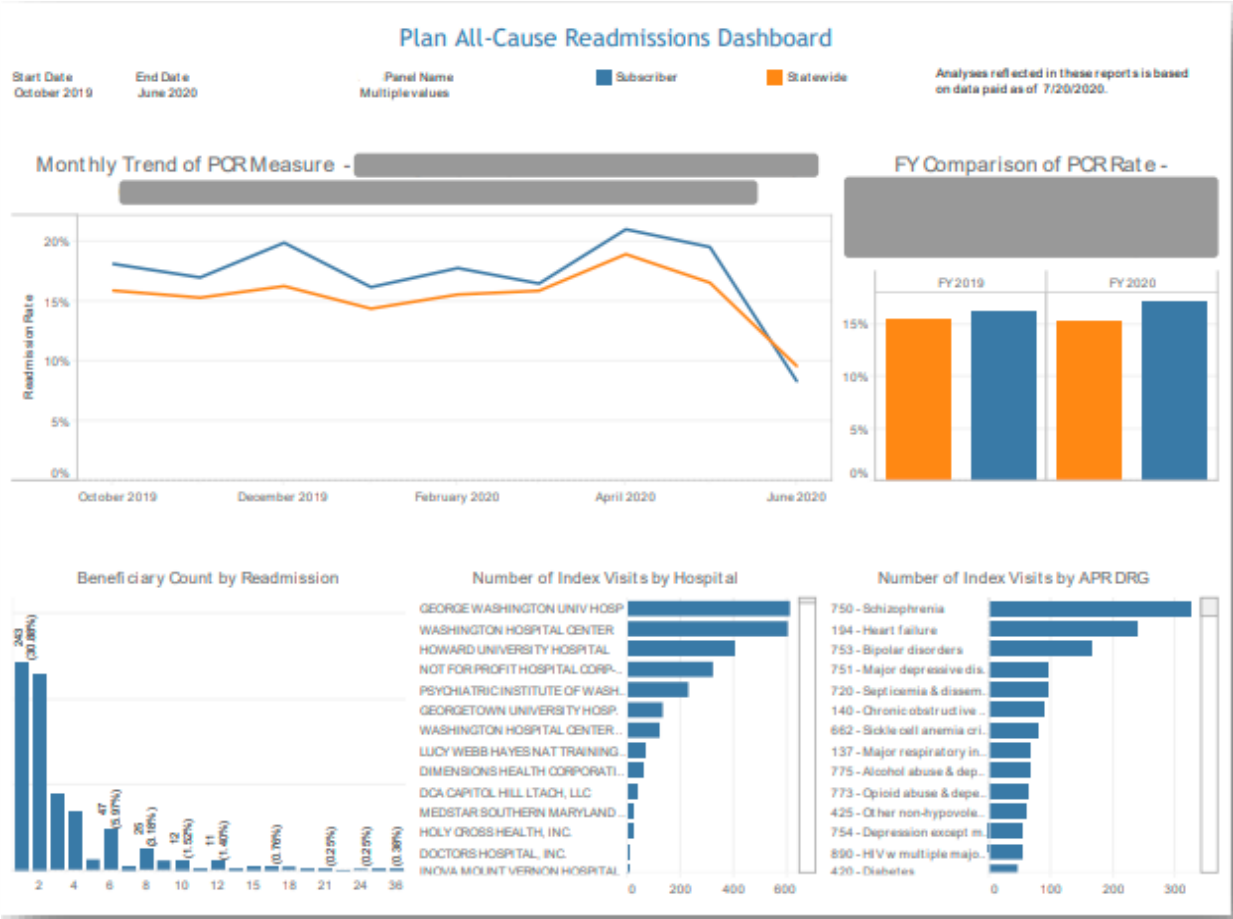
Plan All-Cause Readmissions Dashboard

Start Date
October 2019

End Date
June 2020

Panel Name
Multiple values

Subscriber

Statewide

Analyses reflected in these reports is based on data paid as of 7/20/2020.

Monthly Trend of PCR Measure -

Readmission Rate

20%
15%
10%
5%
0%

October 2019
December 2019
February 2020
April 2020
June 2020

FY Comparison of PCR Rate -

FY 2019
FY 2020

15%
10%
5%
0%

Beneficiary Count by Readmission

243 (30.88%)
47 (5.97%)
25 (3.18%)
12 (1.52%)
11 (1.40%)
(0.76%)
(0.25%)
(0.25%)
(0.38%)

2
4
6
8
10
12
15
18
21
24
36

Number of Index Visits by Hospital

GEORGE WASHINGTON UNIV HOSP
WASHINGTON HOSPITAL CENTER
HOWARD UNIVERSITY HOSPITAL
NOT FOR PROFIT HOSPITAL CORP-...
PSYCHIATRIC INSTITUTE OF WASH...
GEORGETOWN UNIVERSITY HOSP.
WASHINGTON HOSPITAL CENTER...
LUCY WEBB HAYES NAT TRAINING...
DIMENSIONS HEALTH CORPORATI...
DCA CAPITOL HILL LTACH, LLC
MEDSTAR SOUTHERN MARYLAND...
HOLY CROSS HEALTH, INC.
DOCTORS HOSPITAL, INC.
INOVA MOUNT VERNON HOSPITAL

0
200
400
600

Number of Index Visits by APR DRG

750 - Schizophrenia
194 - Heart failure
753 - Bipolar disorders
751 - Major depressive dis...
720 - Septicemia & dissem...
140 - Chronic obstructive ...
662 - Sickle cell anemia cri...
137 - Major respiratory in...
775 - Alcohol abuse & dep...
773 - Opioid abuse & depe...
425 - Other non-hypovole...
754 - Depression except m...
890 - HIV w multiple majo...
420 - Diabetes

0
100
200
300